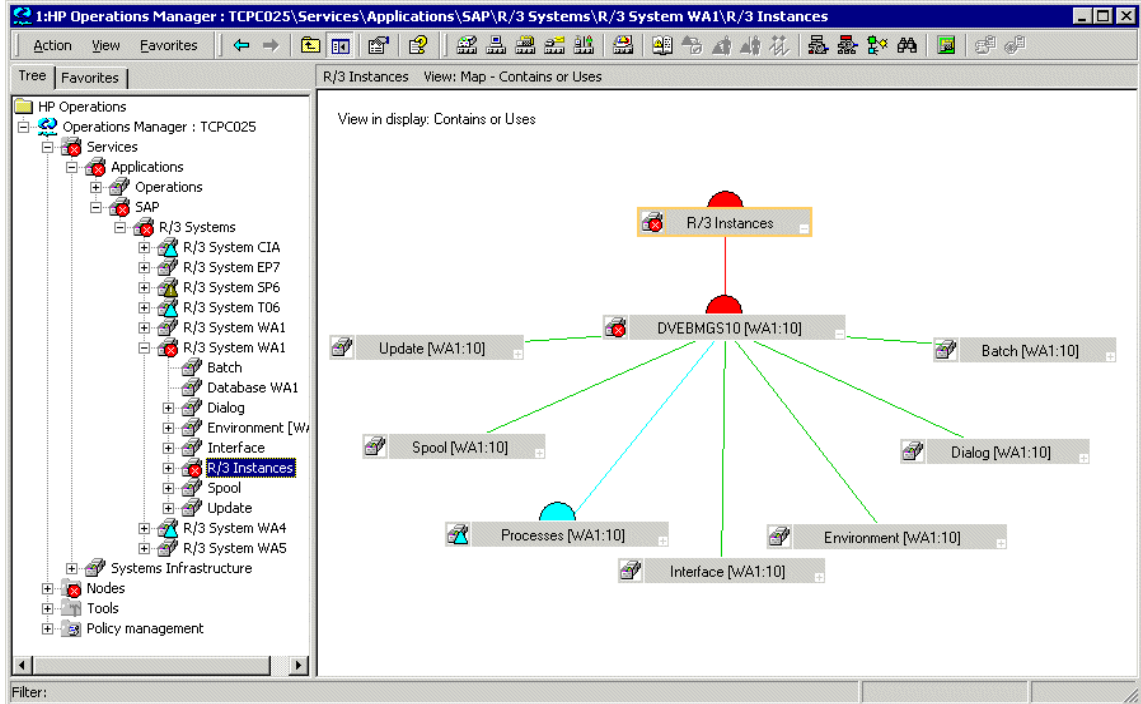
1:HP Operations Manager : TCPC025\Services\Applications\SAP\R/3 Systems\R/3 System WA1\R/3 Instances

Action View Favorites

Tree Favorites

HP Operations
Operations Manager : TCPC025
Services
Applications
Operations
SAP
R/3 Systems
R/3 System CIA
R/3 System EP7
R/3 System SP6
R/3 System T06
R/3 System WA1
R/3 System WA1
Batch
Database WA1
Dialog
Environment [W/
Interface
R/3 Instances
Spool
Update
R/3 System WA4
R/3 System WA5
Systems Infrastructure
Nodes
Tools
Policy management

R/3 Instances View: Map - Contains or Uses

View in display: Contains or Uses

R/3 Instances
DVEBMGS10 [WA1:10]
Update [WA1:10]
Batch [WA1:10]
Spool [WA1:10]
Dialog [WA1:10]
Processes [WA1:10]
Environment [WA1:10]
Interface [WA1:10]

Filter: